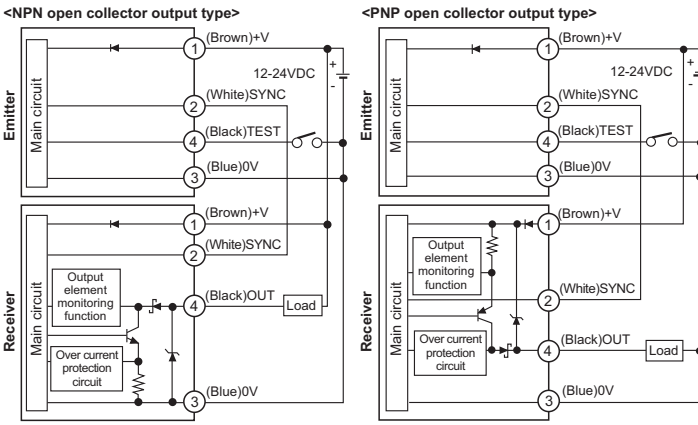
<NPN open collector output type>

Emitter

Main circuit

1 (Brown)+V

12-24VDC

+

-

2 (White)SYNC

4 (Black)TEST

3 (Blue)0V

Receiver

Main circuit

1 (Brown)+V

2 (White)SYNC

Output element monitoring function

4 (Black)OUT

Load

Over current protection circuit

3 (Blue)0V

<PNP open collector output type>

Emitter

Main circuit

1 (Brown)+V

12-24VDC

+

-

2 (White)SYNC

4 (Black)TEST

3 (Blue)0V

Receiver

Main circuit

1 (Brown)+V

Output element monitoring function

2 (White)SYNC

Over current protection circuit

4 (Black)OUT

Load

3 (Blue)0V